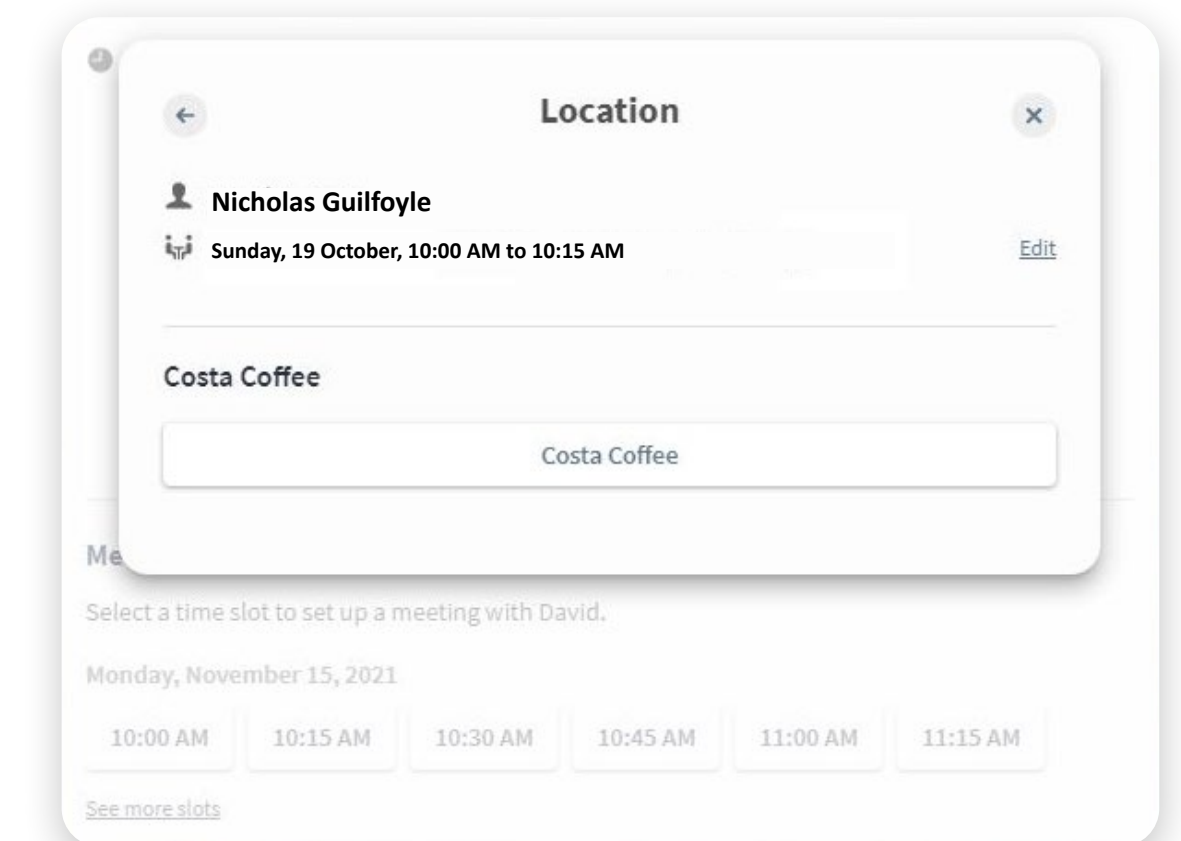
←

Location

×

Nicholas Guilfoyle

Sunday, 19 October, 10:00 AM to 10:15 AM

Edit

Costa Coffee

Costa Coffee

Me

Select a time slot to set up a meeting with David.

Monday, November 15, 2021

10:00 AM
10:15 AM
10:30 AM
10:45 AM
11:00 AM
11:15 AM

See more slots